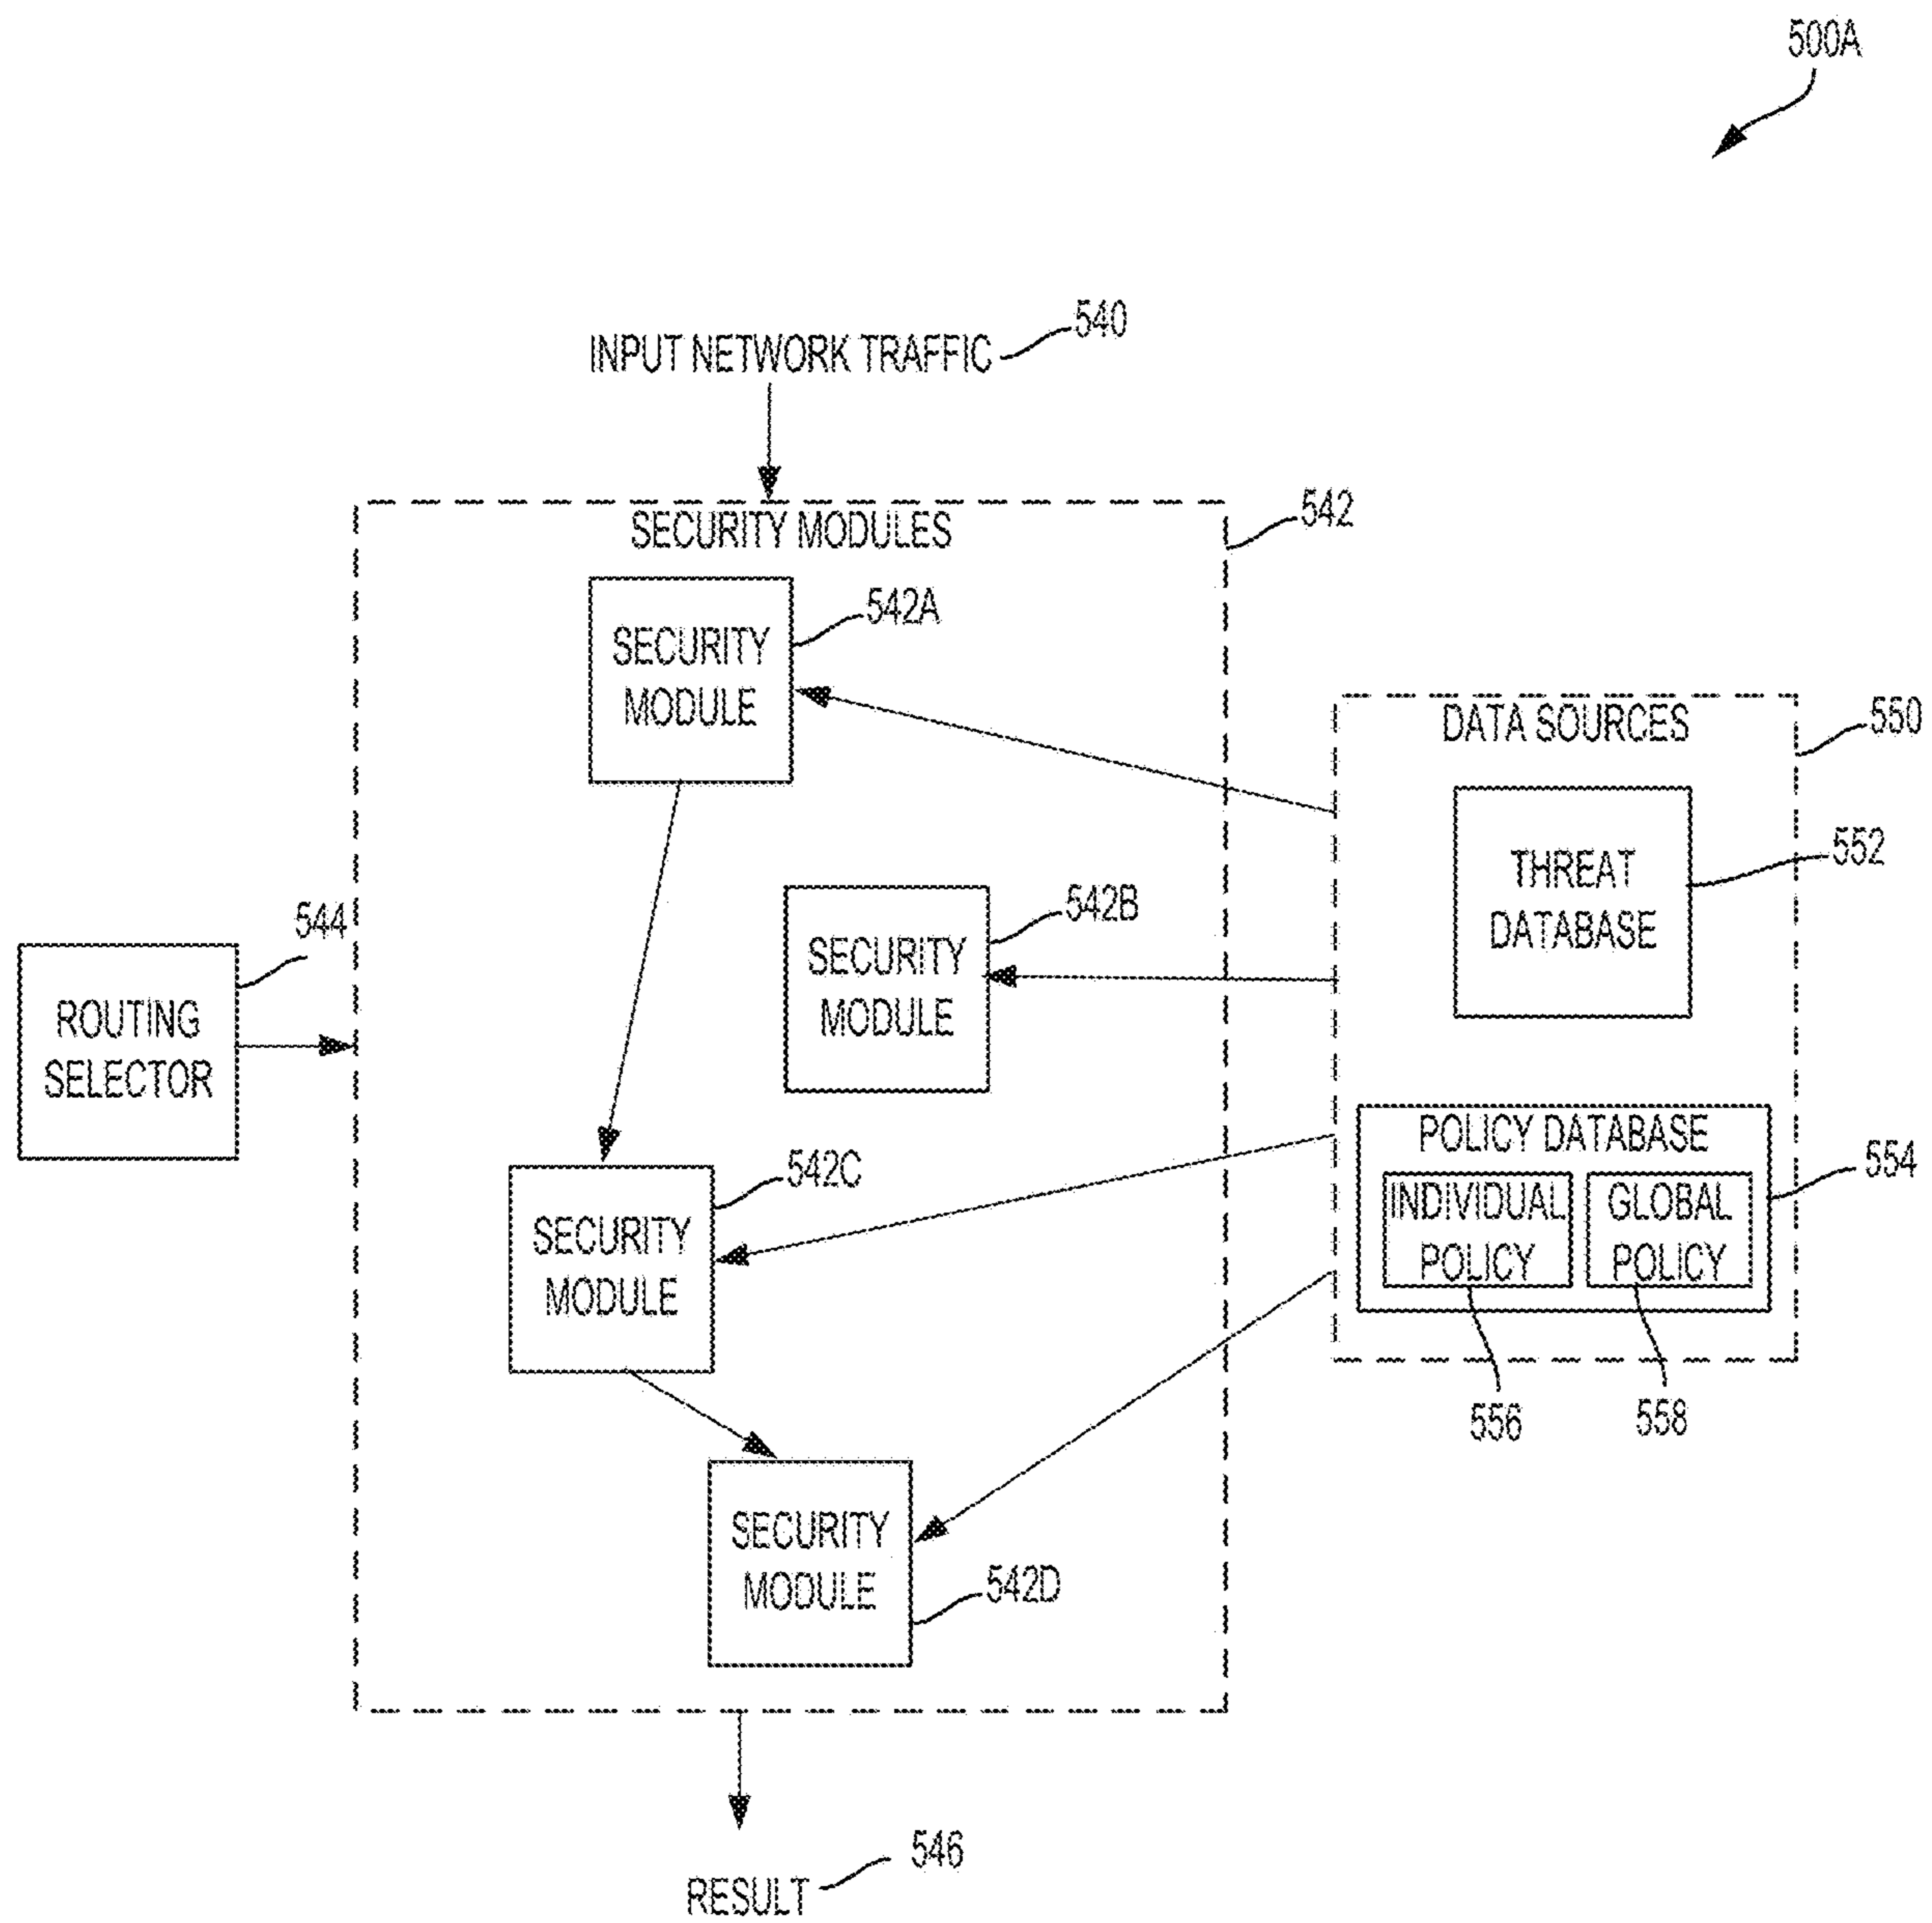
500A

INPUT NETWORK TRAFFIC
540

SECURITY MODULES
542

SECURITY MODULE
542A

DATA SOURCES
550

THREAT DATABASE
552

SECURITY MODULE
542B

544

ROUTING SELECTOR

POLICY DATABASE
INDIVIDUAL POLICY
GLOBAL POLICY
554

SECURITY MODULE
542C

556
558

SECURITY MODULE
542D

RESULT
546